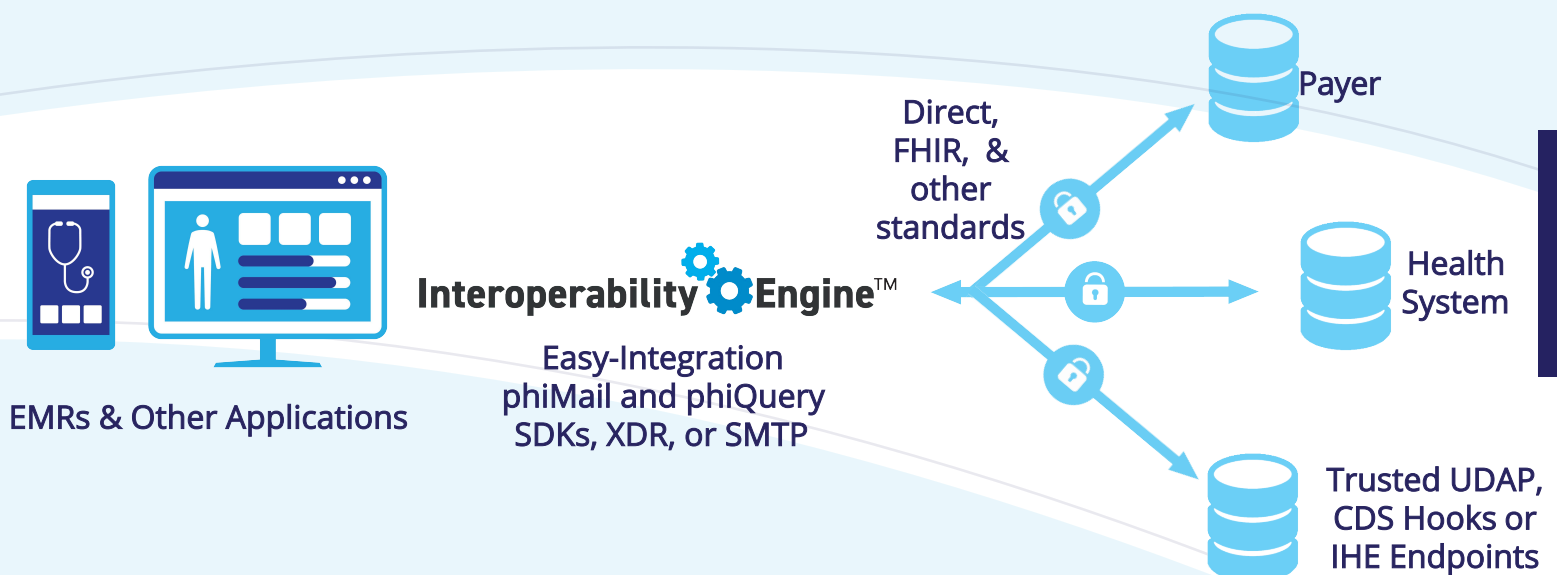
EMRs & Other Applications

Interoperability Engine™

Easy-Integration phiMail and phiQuery SDKs, XDR, or SMTP

Direct, FHIR, & other standards

Payer

Health System

Trusted UDAP, CDS Hooks or IHE Endpoints